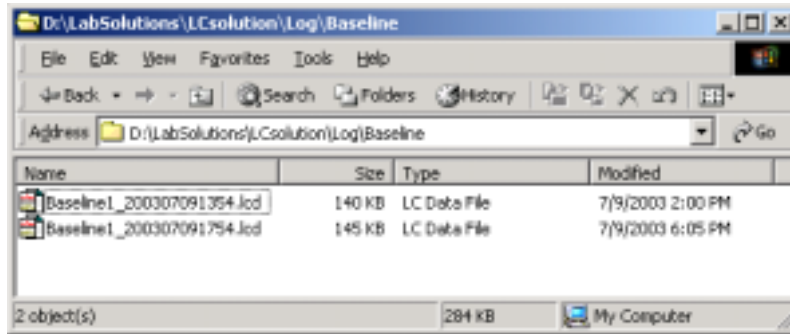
D:\LabSolutions\LCsolution\Log\Baseline

File Edit View Favorites Tools Help

Back Search Folders History

Address D:\LabSolutions\LCsolution\Log\Baseline Go

| Name | Size | Type | Modified |
|---|---|---|---|
| Baseline1_200307091354.lcd | 140 KB | LC Data File | 7/9/2003 2:00 PM |
| Baseline1_200307091754.lcd | 145 KB | LC Data File | 7/9/2003 6:05 PM |

2 object(s) 284 KB My Computer